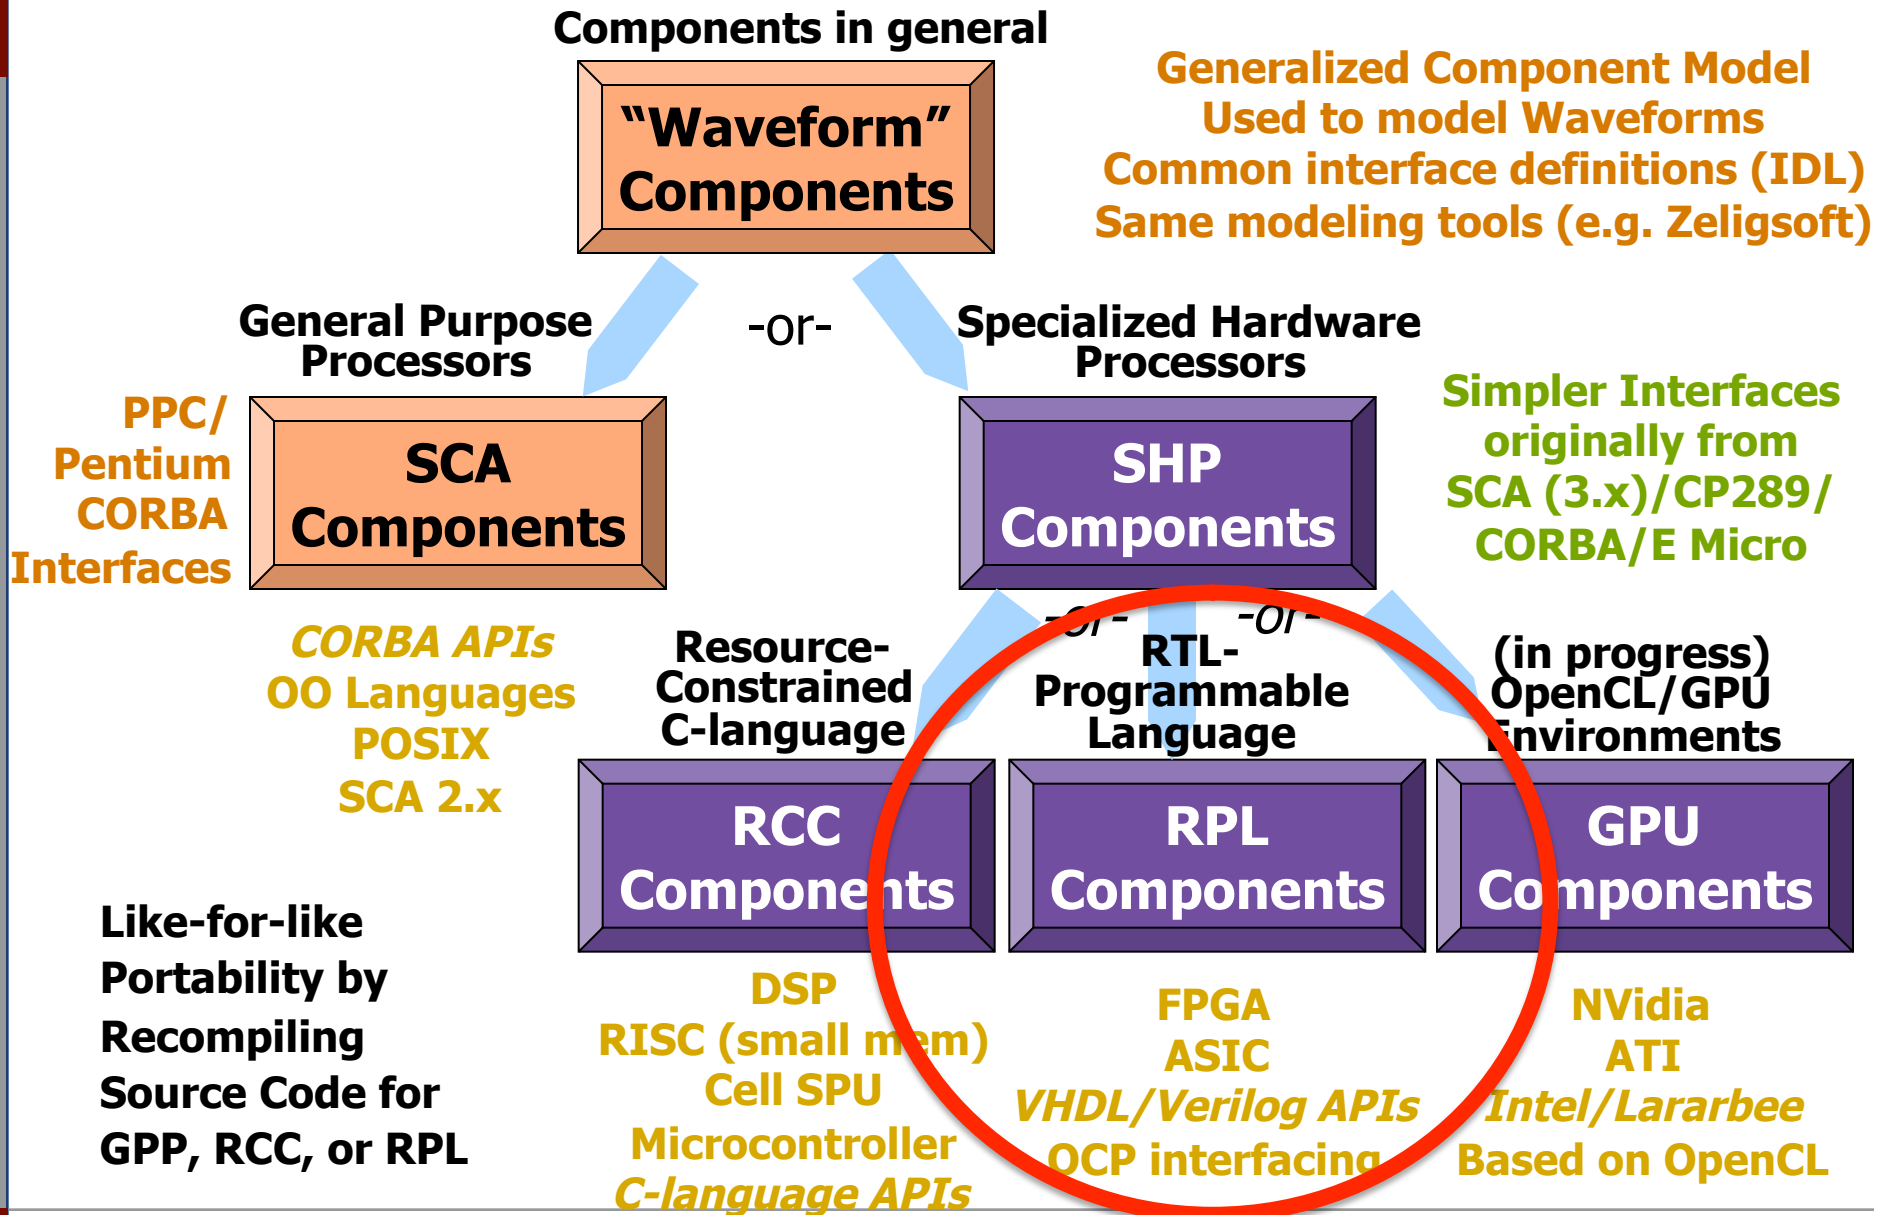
Components in general

"Waveform" Components

Generalized Component Model
Used to model Waveforms
Common interface definitions (IDL)
Same modeling tools (e.g. Zeligsoft)

General Purpose Processors

-or-

Specialized Hardware Processors

PPC/ Pentium CORBA Interfaces

SCA Components

SHP Components

Simpler Interfaces originally from SCA (3.x)/CP289/ CORBA/E Micro

CORBA APIs
OO Languages
POSIX
SCA 2.x

Resource-Constrained C-language

-or-

RTL-Programmable Language

-or-

(in progress) OpenCL/GPU Environments

RCC Components

RPL Components

GPU Components

Like-for-like Portability by Recompiling Source Code for GPP, RCC, or RPL

DSP
RISC (small mem)
Cell SPU
Microcontroller
C-language APIs

FPGA
ASIC
VHDL/Verilog APIs
OCP interfacing

NVidia
ATI
Intel/Lararbee
Based on OpenCL